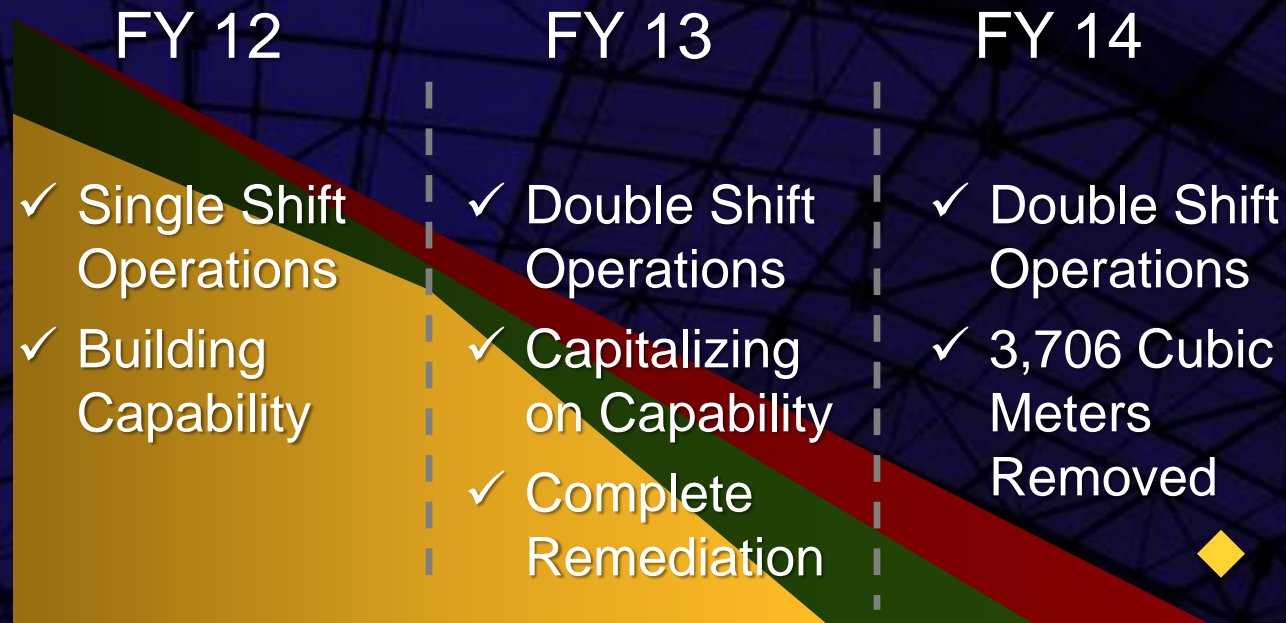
FY 12

✓ Single Shift Operations
✓ Building Capability

FY 13

✓ Double Shift Operations
✓ Capitalizing on Capability
✓ Complete Remediation

FY 14

✓ Double Shift Operations
✓ 3,706 Cubic Meters Removed